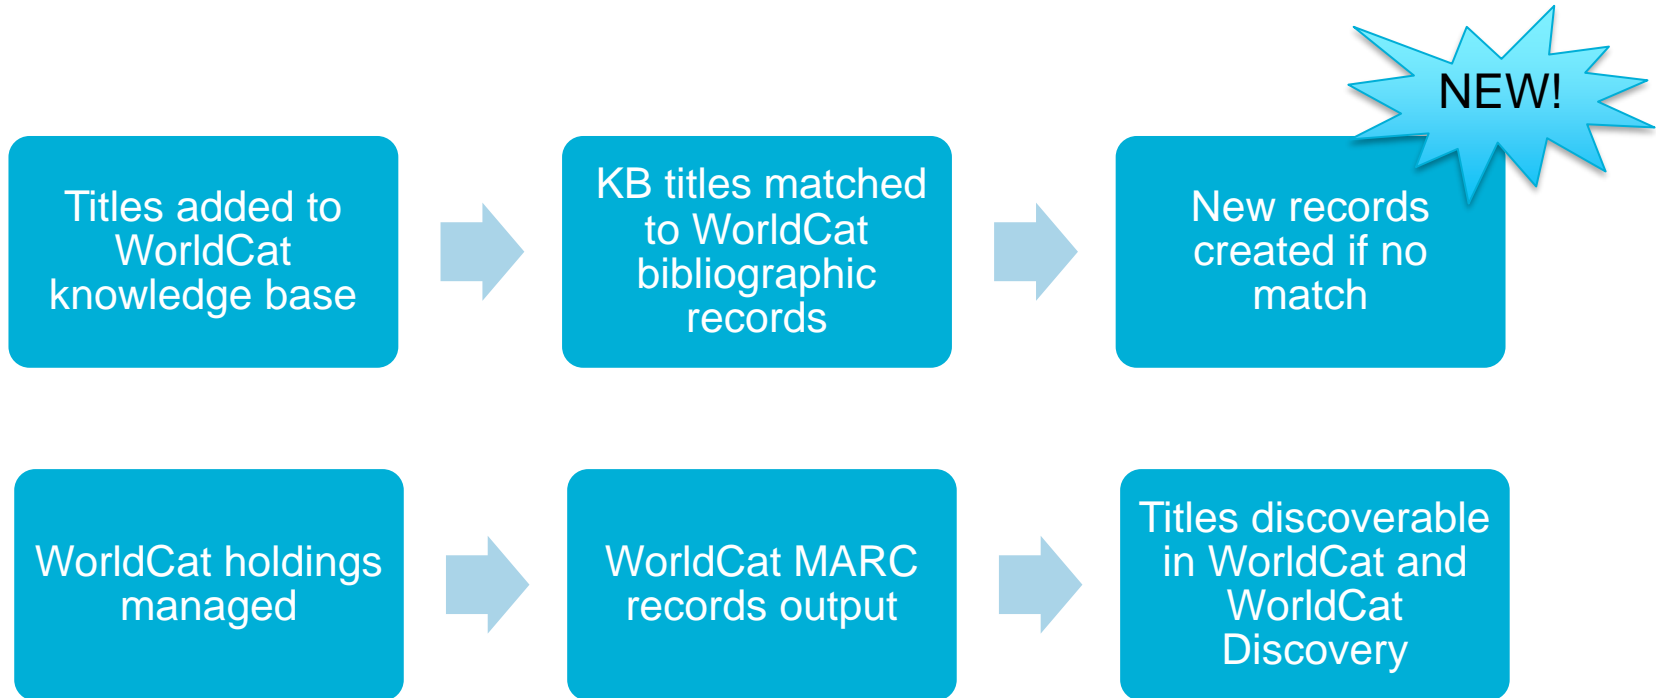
NEW!

Titles added to WorldCat knowledge base

KB titles matched to WorldCat bibliographic records

New records created if no match

WorldCat holdings managed

WorldCat MARC records output

Titles discoverable in WorldCat and WorldCat Discovery